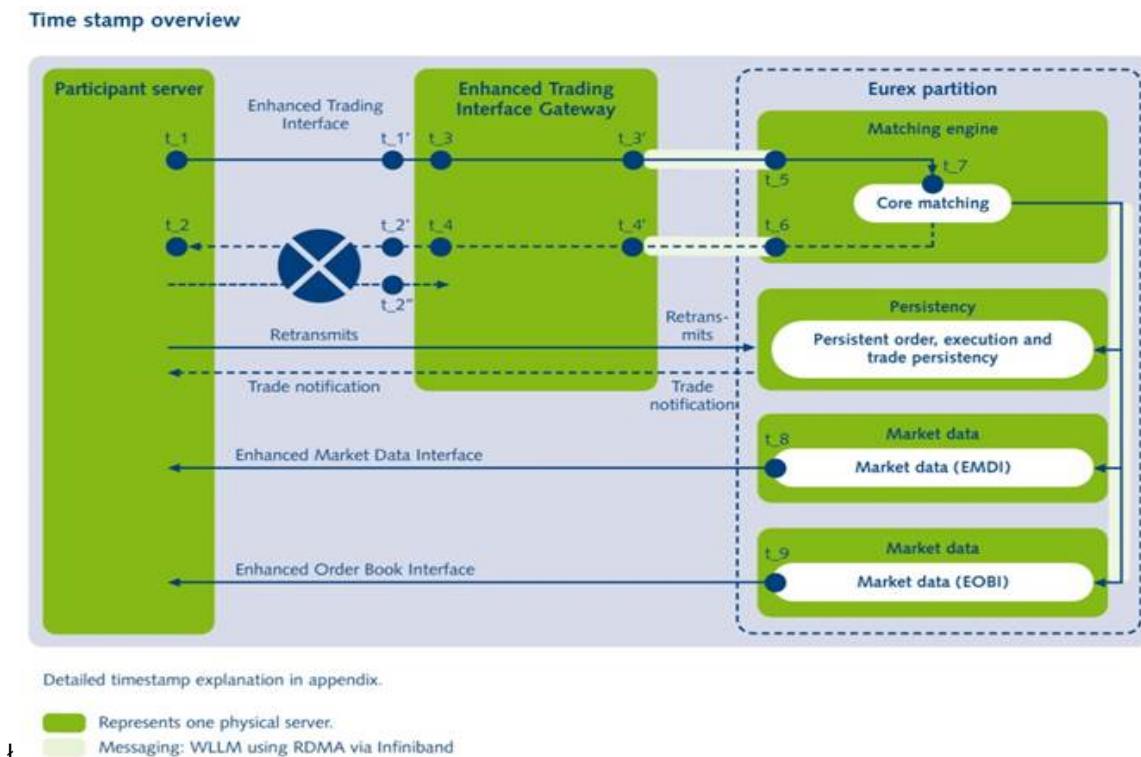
Time stamp overview

Participant server

Enhanced Trading Interface

t_1

t_2

t_1'

t_2'

t_2''

Enhanced Trading Interface Gateway

t_3

t_3'

t_4

t_4'

Eurex partition

Matching engine

t_5

t_6

t_7

Core matching

Retransmits

Retransmits

Trade notification

Trade notification

Persistency

Persistent order, execution and trade persistency

t_8

Market data

Enhanced Market Data Interface

Market data (EMDI)

t_9

Market data

Enhanced Order Book Interface

Market data (EOBI)

Detailed timestamp explanation in appendix.

Represents one physical server.

Messaging: WLLM using RDMA via Infiniband